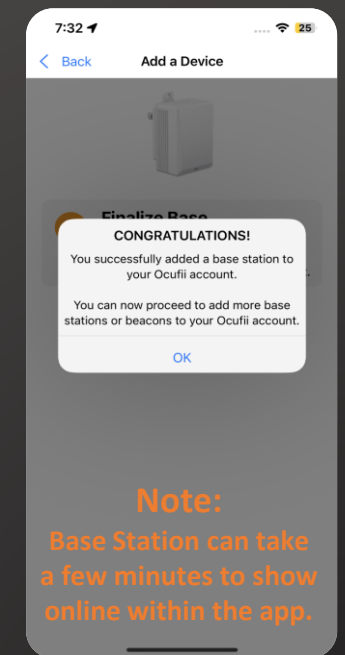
7:32

25

Back

Add a Device

Finalize Base

CONGRATULATIONS!

You successfully added a base station to your Ocufii account.

You can now proceed to add more base stations or beacons to your Ocufii account.

OK

Note:

Base Station can take a few minutes to show online within the app.